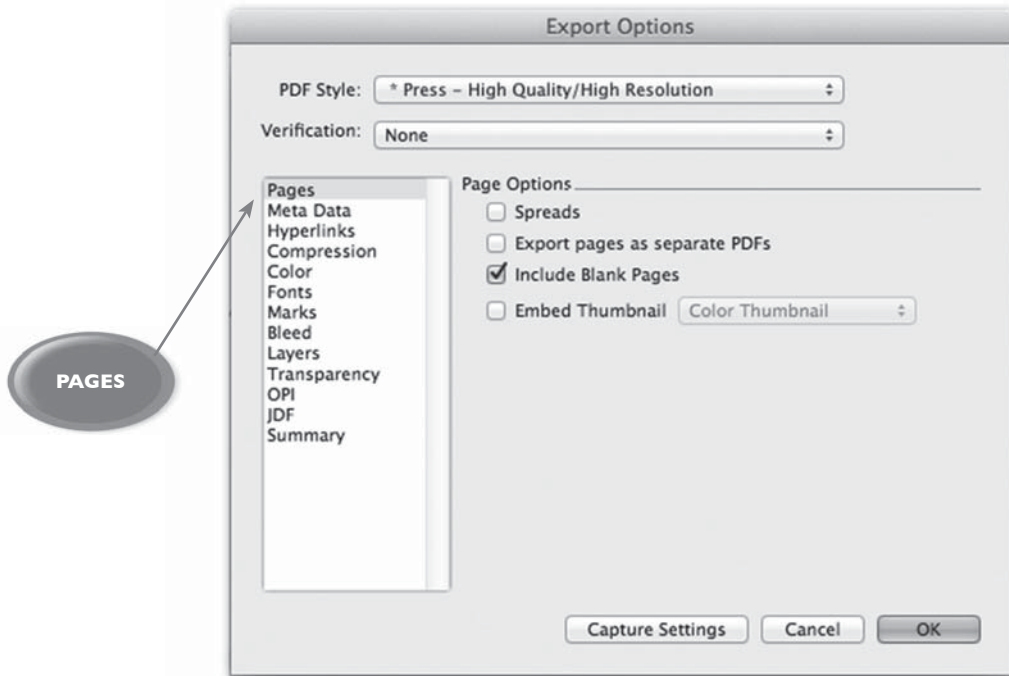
Export Options

PDF Style: * Press – High Quality/High Resolution

Verification: None

Pages
Meta Data
Hyperlinks
Compression
Color
Fonts
Marks
Bleed
Layers
Transparency
OPI
JDF
Summary

PAGES

Page Options

Spreads

Export pages as separate PDFs

Include Blank Pages

Embed Thumbnail Color Thumbnail

Capture Settings Cancel OK